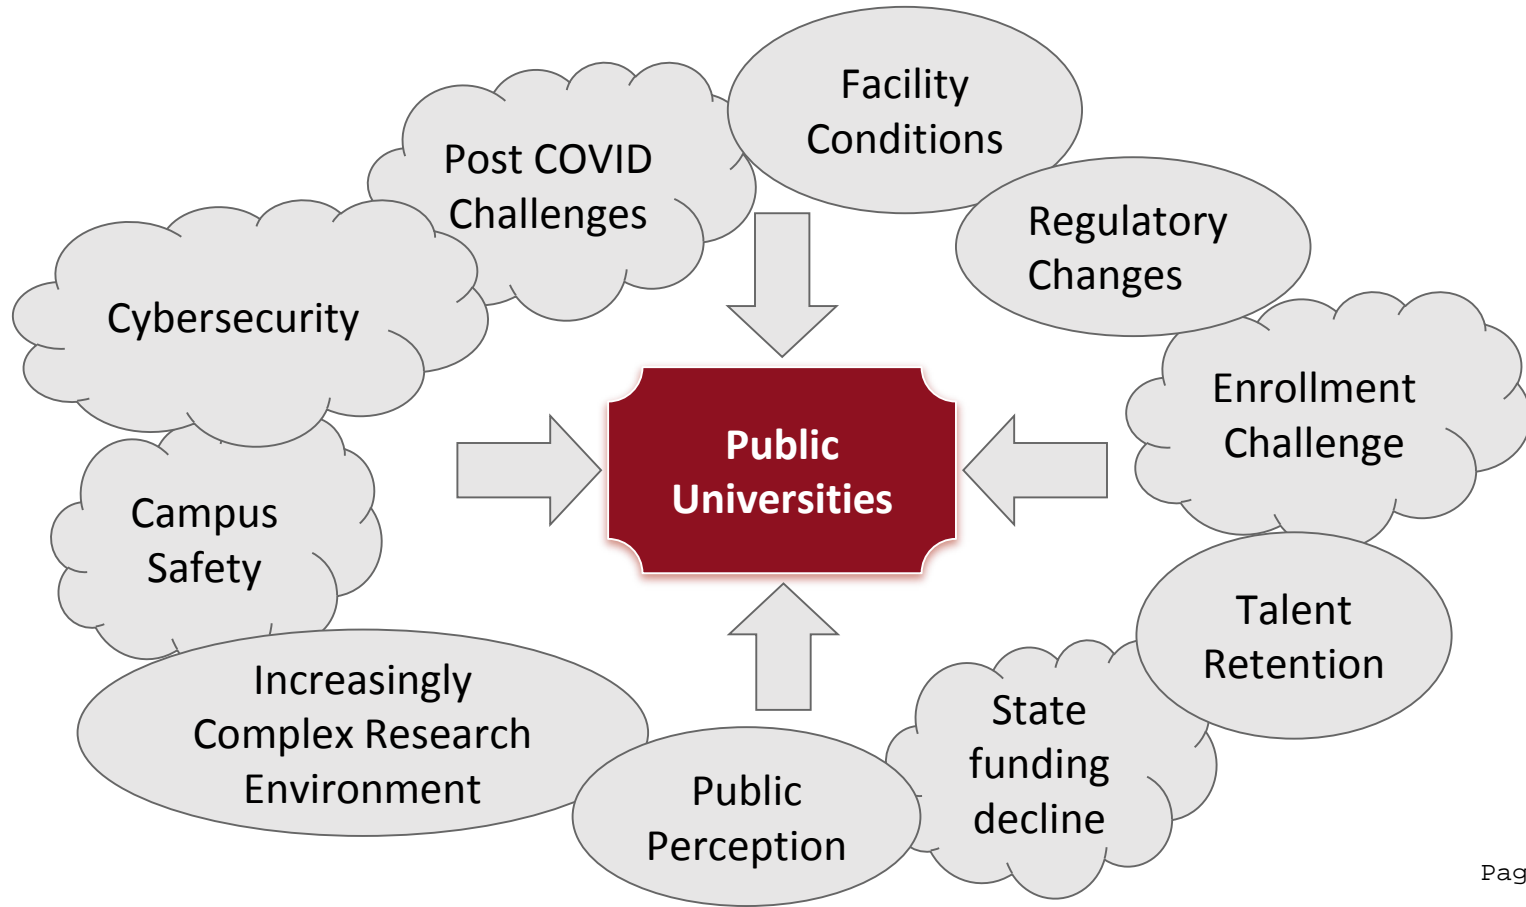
Facility Conditions

Post COVID Challenges

Regulatory Changes

Cybersecurity

Enrollment Challenge

Public Universities

Campus Safety

Talent Retention

Increasingly Complex Research Environment

State funding decline

Public Perception

Pag